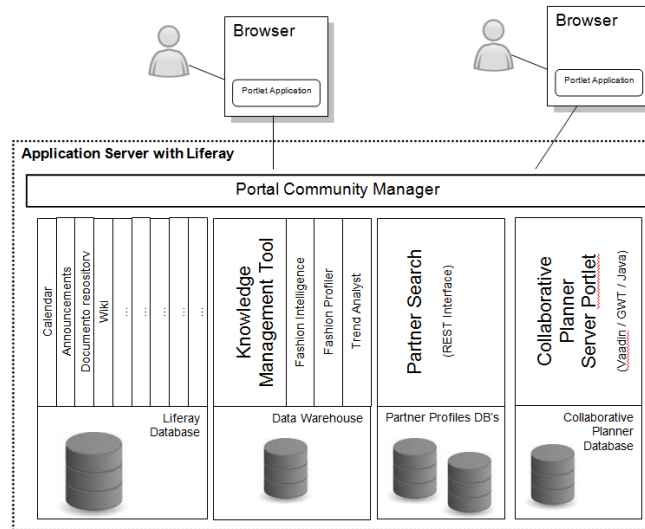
Browser

Portlet Application

Browser

Portlet Application

Application Server with Liferay

Portal Community Manager

Calendar
Announcements
Documento repository
Wiki
...
...
...
...

Liferay Database

Knowledge Management Tool
Fashion Intelligence
Fashion Profiler
Trend Analyst

Data Warehouse

Partner Search
(REST Interface)

Partner Profiles DB's

Collaborative Planner Server Portlet
(Vaadin / GWT / Java)

Collaborative Planner Database